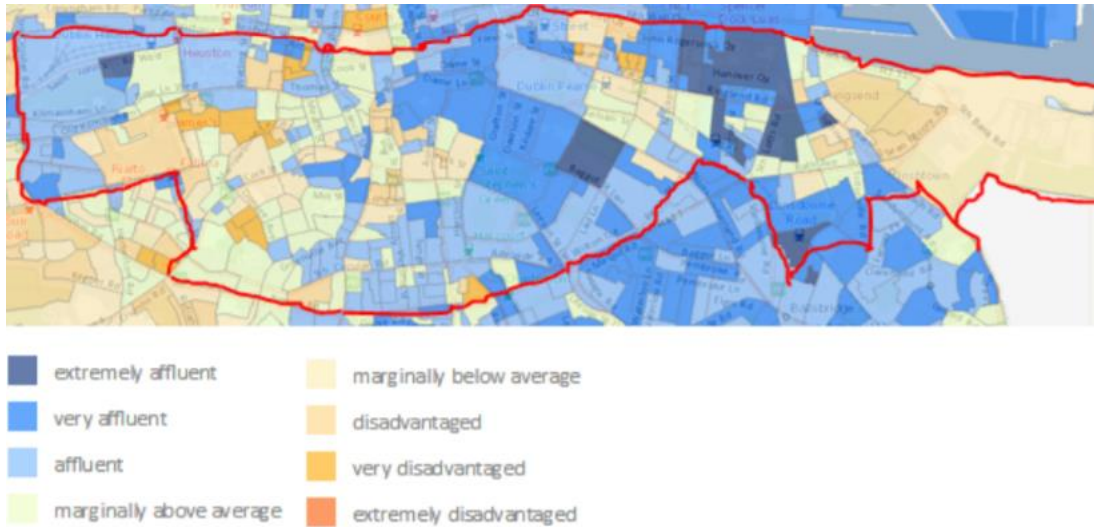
Heuston
Dublin Port
Hanover Qy
Ringsend
Saint Stephen's
Ballsbridge

extremely affluent
very affluent
affluent
marginally above average
marginally below average
disadvantaged
very disadvantaged
extremely disadvantaged